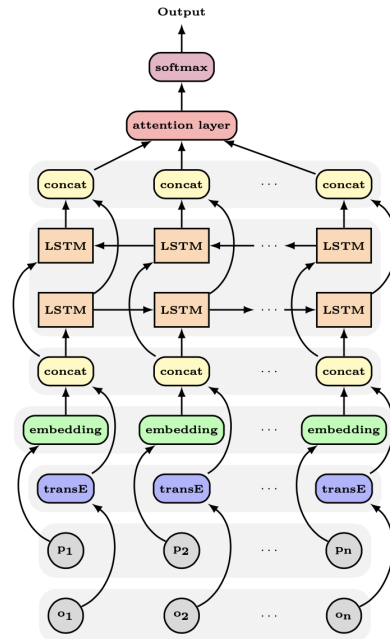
Output

softmax

attention layer

concat concat ... concat

LSTM LSTM ... LSTM

LSTM LSTM ... LSTM

concat concat ... concat

embedding embedding ... embedding

transE transE ... transE

$p_1$ $p_2$ ... $p_n$

$o_1$ $o_2$ ... $o_n$